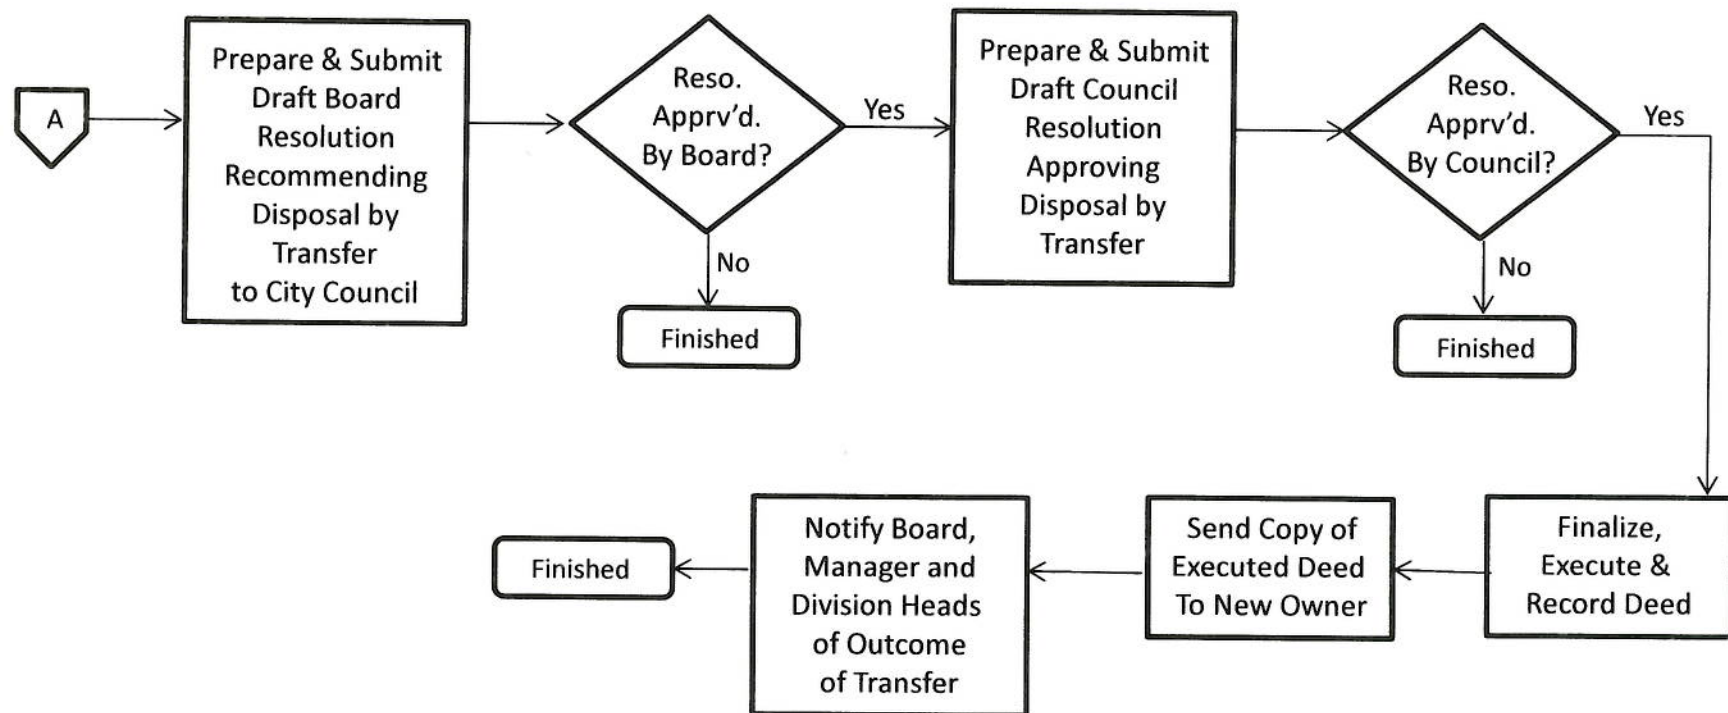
A

Prepare & Submit Draft Board Resolution Recommending Disposal by Transfer to City Council

Reso. Apprv'd. By Board?

Yes

No

Finished

Prepare & Submit Draft Council Resolution Approving Disposal by Transfer

Reso. Apprv'd. By Council?

Yes

No

Finished

Finalize, Execute & Record Deed

Send Copy of Executed Deed To New Owner

Notify Board, Manager and Division Heads of Outcome of Transfer

Finished